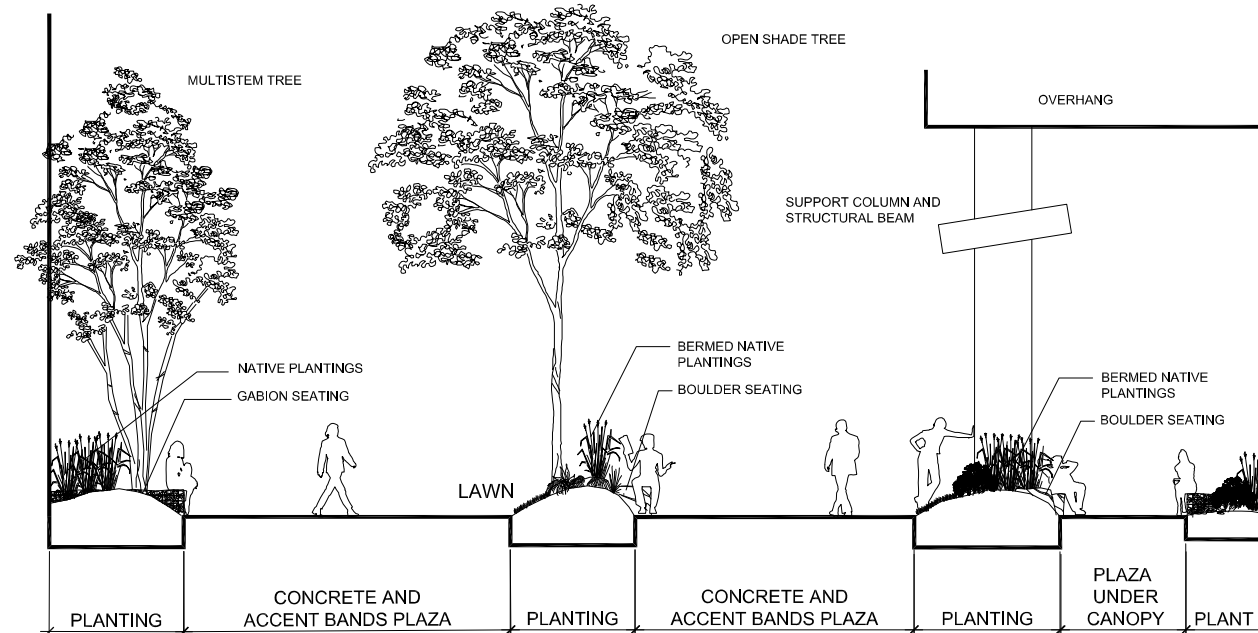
MULTISTEM TREE

OPEN SHADE TREE

OVERHANG

SUPPORT COLUMN AND STRUCTURAL BEAM

NATIVE PLANTINGS

GABION SEATING

BERMED NATIVE PLANTINGS

BOULDER SEATING

BERMED NATIVE PLANTINGS

BOULDER SEATING

LAWN

PLANTING

CONCRETE AND ACCENT BANDS PLAZA

PLANTING

CONCRETE AND ACCENT BANDS PLAZA

PLANTING

PLAZA UNDER CANOPY

PLANT